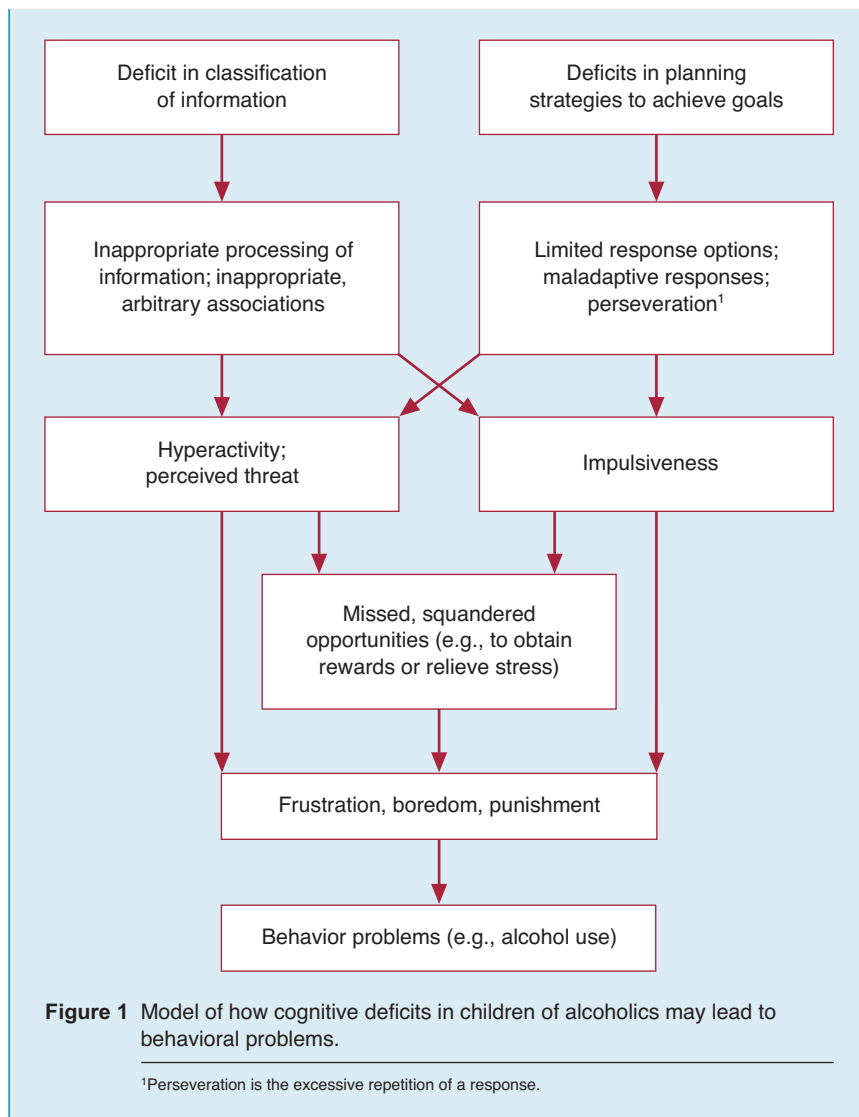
Deficit in classification of information

Deficits in planning strategies to achieve goals

Inappropriate processing of information; inappropriate, arbitrary associations

Limited response options; maladaptive responses; perseveration$^1$

Hyperactivity; perceived threat

Impulsiveness

Missed, squandered opportunities (e.g., to obtain rewards or relieve stress)

Frustration, boredom, punishment

Behavior problems (e.g., alcohol use)

**Figure 1** Model of how cognitive deficits in children of alcoholics may lead to behavioral problems.

$^1$Perseveration is the excessive repetition of a response.